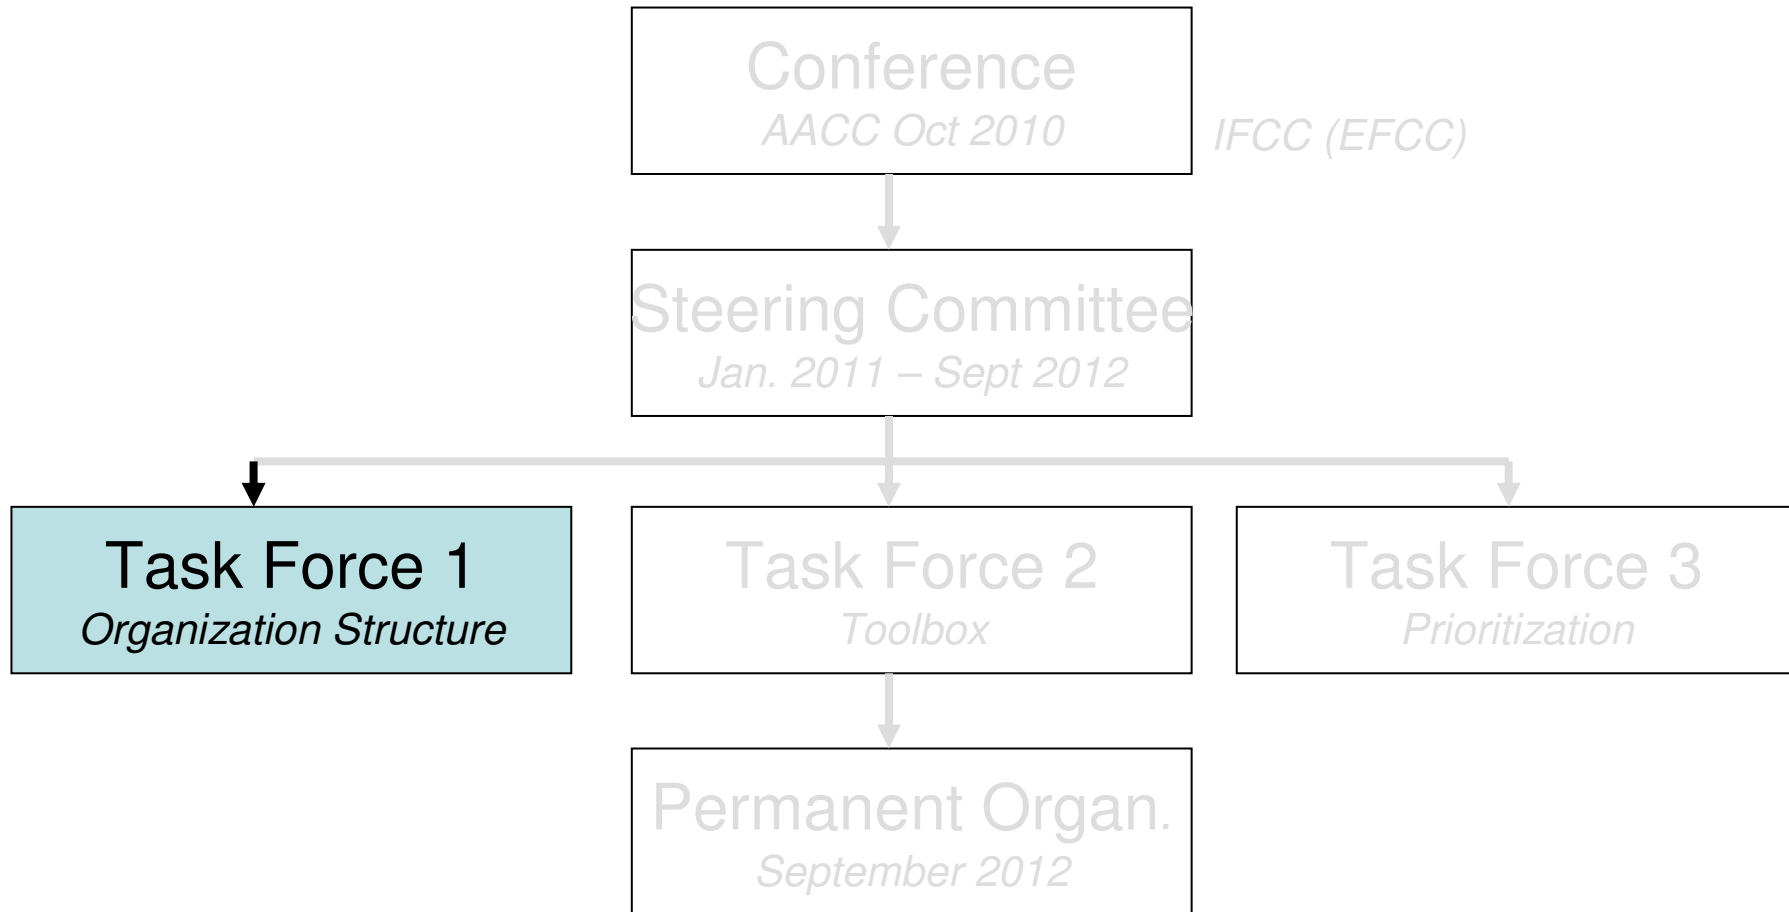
Conference
AACC Oct 2010

IFCC (EFCC)

Steering Committee
Jan. 2011 – Sept 2012

Task Force 1
Organization Structure

Task Force 2
Toolbox

Task Force 3
Prioritization

Permanent Organ.
September 2012